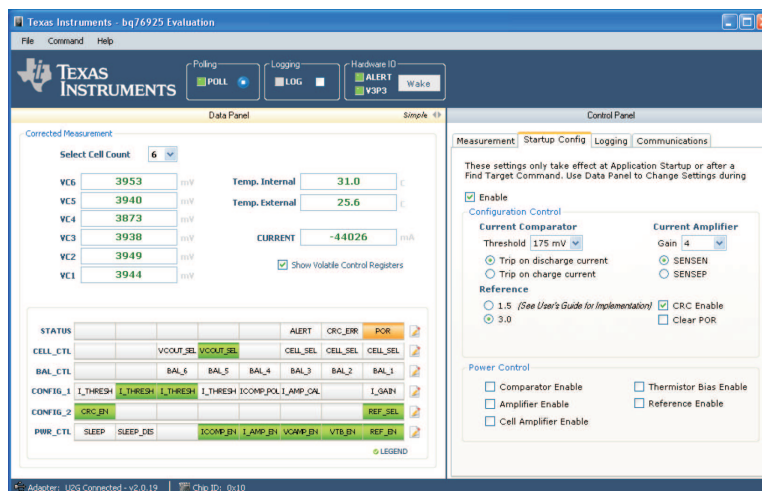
Texas Instruments - bq76925 Evaluation

File Command Help

TEXAS INSTRUMENTS

Polling
POLL

Logging
LOG

Hardware IO
ALERT
V3P3
Wake

Data Panel
Simple

Corrected Measurement

Select Cell Count 6

VC6 3953 mV
VC5 3940 mV
VC4 3873 mV
VC3 3938 mV
VC2 3949 mV
VC1 3944 mV

Temp. Internal 31.0 C
Temp. External 25.6 C

CURRENT -44026 mA

Show Volatile Control Registers

| STATUS | | | | | | ALERT | CRC_ERR | POR |
|---|---|---|---|---|---|---|---|---|
| CELL_CTL | | | VCOUT_SEL | VCOUT_SEL | | CELL_SEL | CELL_SEL | CELL_SEL |
| BAL_CTL | | | BAL_6 | BAL_5 | BAL_4 | BAL_3 | BAL_2 | BAL_1 |
| CONFIG_1 | I_THRESH | I_THRESH | I_THRESH | I_THRESH | ICOMP_POL | I_AMP_CAL | | I_GAIN |
| CONFIG_2 | CRC_EN | | | | | | | REF_SEL |
| PWR_CTL | SLEEP | SLEEP_DIS | | ICOMP_EN | I_AMP_EN | VCAMP_EN | VTB_EN | REF_EN |

LEGEND

Control Panel

Measurement | Startup Config | Logging | Communications

These settings only take effect at Application Startup or after a Find Target Command. Use Data Panel to Change Settings during

Enable

Configuration Control

Current Comparator
Threshold 175 mV
Trip on discharge current
Trip on charge current

Current Amplifier
Gain 4
SENSEN
SENSEP

Reference
1.5 (See User's Guide for Implementation)
3.0

CRC Enable
Clear POR

Power Control
Comparator Enable
Amplifier Enable
Cell Amplifier Enable
Thermistor Bias Enable
Reference Enable

Adapter: U2G Connected - v2.0.19 | Chip ID: 0x10